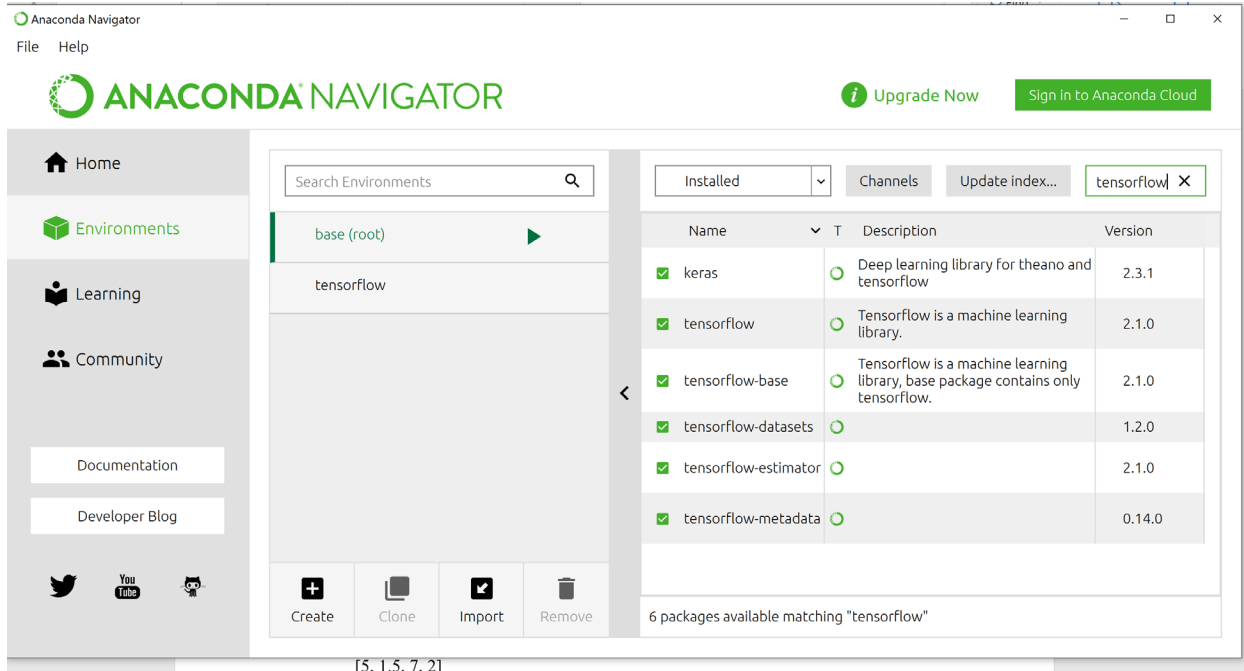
Anaconda Navigator

File Help

ANACONDA NAVIGATOR

Upgrade Now

Sign in to Anaconda Cloud

Home

Environments

Learning

Community

Documentation

Developer Blog

You Tube

Search Environments

base (root)

tensorflow

Create Clone Import Remove

Installed

Channels

Update index...

tensorflow

| | Name | T | Description | Version |
|---|---|---|---|---|
| ☑ | keras | | Deep learning library for theano and tensorflow | 2.3.1 |
| ☑ | tensorflow | | Tensorflow is a machine learning library. | 2.1.0 |
| ☑ | tensorflow-base | | Tensorflow is a machine learning library, base package contains only tensorflow. | 2.1.0 |
| ☑ | tensorflow-datasets | | | 1.2.0 |
| ☑ | tensorflow-estimator | | | 2.1.0 |
| ☑ | tensorflow-metadata | | | 0.14.0 |

6 packages available matching "tensorflow"

[5, 1.5, 7, 2]